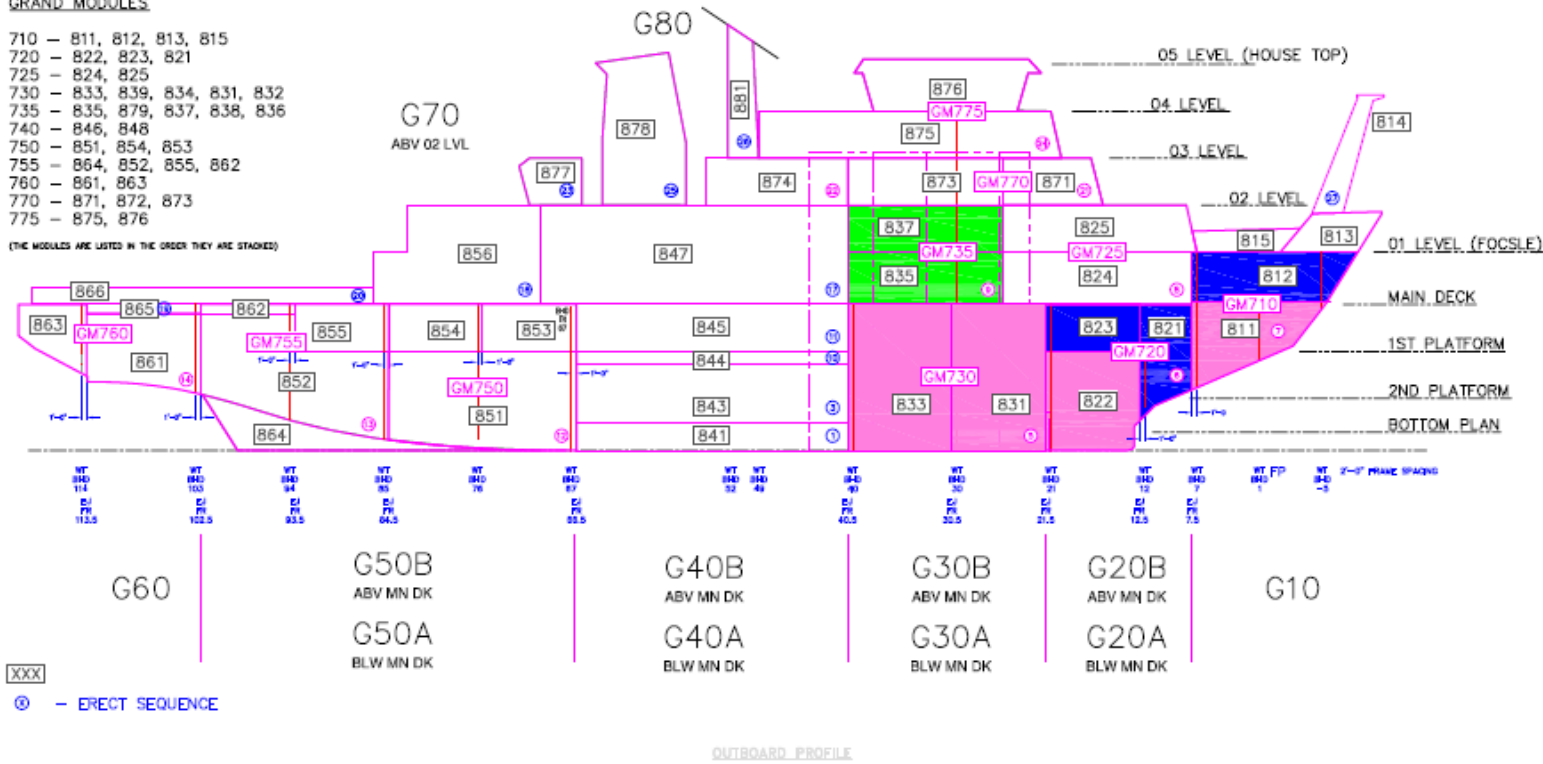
GRAND MODULES

710 — 811, 812, 813, 815
720 — 822, 823, 821
725 — 824, 825
730 — 833, 839, 834, 831, 832
735 — 835, 879, 837, 838, 836
740 — 846, 848
750 — 851, 854, 853
755 — 864, 852, 855, 862
760 — 861, 863
770 — 871, 872, 873
775 — 875, 876

(THE MODULES ARE LISTED IN THE ORDER THEY ARE STACKED)

G80

G70
ABV 02 LVL

05 LEVEL (HOUSE TOP)
04 LEVEL
03 LEVEL
02 LEVEL
01 LEVEL (FOCSLE)
MAIN DECK
1ST PLATFORM
2ND PLATFORM
BOTTOM PLAN

881 876 GM775 878 875 877 874 873 GM770 871 814 825 GM725 824 837 GM735 835 856 847 815 813 812 GM710 866 865 862 845 823 821 863 GM760 GM755 855 854 853 811 GM720 861 844 852 GM730 GM750 843 833 831 822 851 864 841

WT BHD 114 WT BHD 103 WT BHD 94 WT BHD 85 WT BHD 76 WT BHD 67 WT BHD 52 WT BHD 49 WT BHD 40 WT BHD 30 WT BHD 21 WT BHD 12 WT BHD 7 WT FP BHD 1 WT BHD -5 2'-0" FRAME SPACING

E/ FR 113.5 E/ FR 102.5 E/ FR 93.5 E/ FR 84.5 E/ FR 66.5 E/ FR 40.5 E/ FR 30.5 E/ FR 21.5 E/ FR 12.5 E/ FR 7.5

G60
G50B ABV MN DK
G50A BLW MN DK
G40B ABV MN DK
G40A BLW MN DK
G30B ABV MN DK
G30A BLW MN DK
G20B ABV MN DK
G20A BLW MN DK
G10

XXX
⊗ — ERECT SEQUENCE

OUTBOARD PROFILE